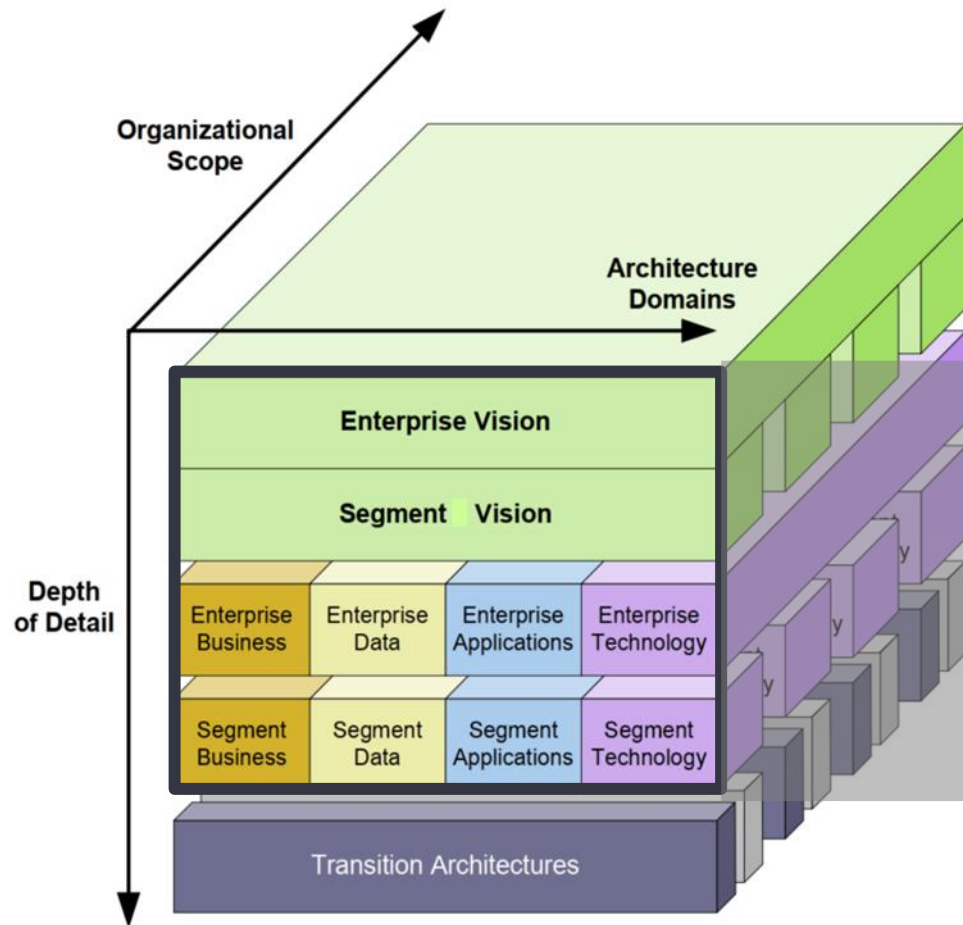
Organizational Scope

Architecture Domains

Depth of Detail

Enterprise Vision

Segment Vision

Enterprise Business

Enterprise Data

Enterprise Applications

Enterprise Technology

Segment Business

Segment Data

Segment Applications

Segment Technology

Transition Architectures